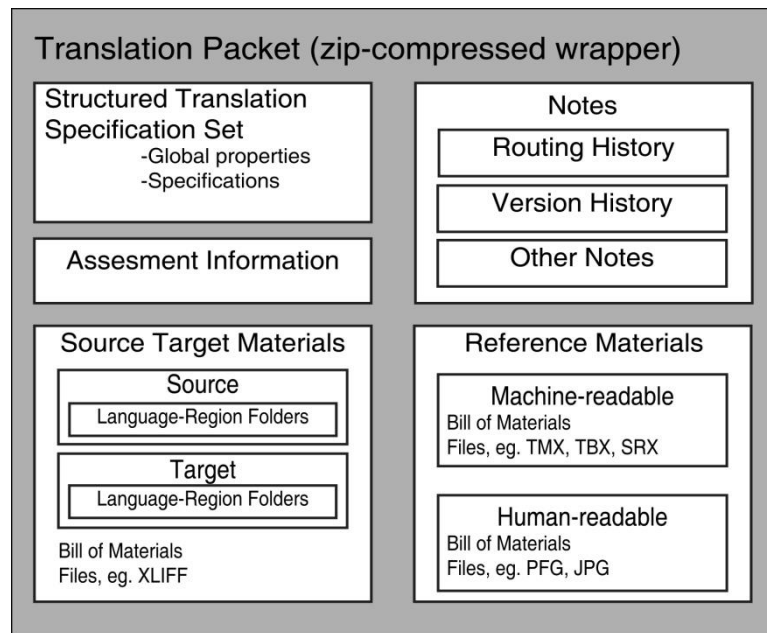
Translation Packet (zip-compressed wrapper)

Structured Translation Specification Set
-Global properties
-Specifications

Assesment Information

Source Target Materials

Source

Language-Region Folders

Target

Language-Region Folders

Bill of Materials
Files, eg. XLIFF

Notes

Routing History

Version History

Other Notes

Reference Materials

Machine-readable
Bill of Materials
Files, eg. TMX, TBX, SRX

Human-readable
Bill of Materials
Files, eg. PFG, JPG